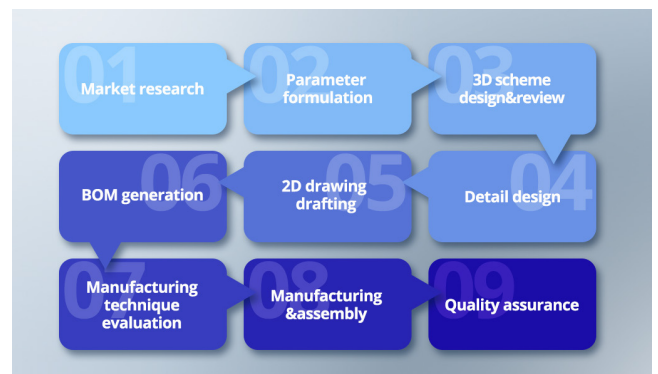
01
Market research

02
Parameter formulation

03
3D scheme design&review

04
Detail design

05
2D drawing drafting

06
BOM generation

07
Manufacturing technique evaluation

08
Manufacturing &assembly

09
Quality assurance